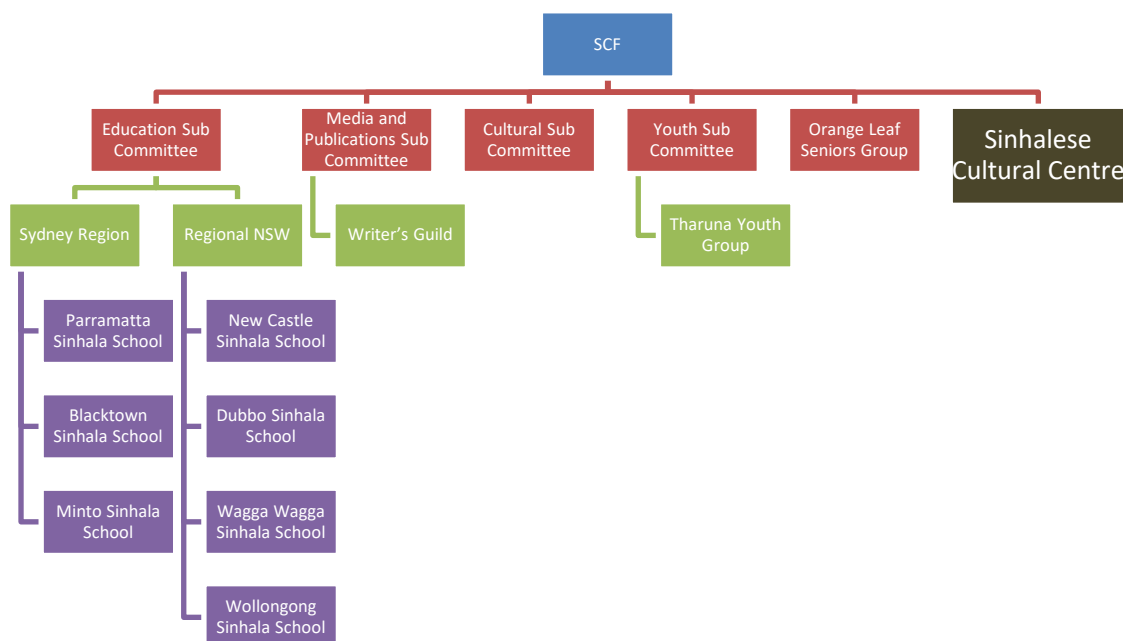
SCF

Education Sub Committee

Media and Publications Sub Committee

Cultural Sub Committee

Youth Sub Committee

Orange Leaf Seniors Group

Sinhalese Cultural Centre

Sydney Region

Regional NSW

Writer's Guild

Tharuna Youth Group

Parramatta Sinhala School

Blacktown Sinhala School

Minto Sinhala School

New Castle Sinhala School

Dubbo Sinhala School

Wagga Wagga Sinhala School

Wollongong Sinhala School